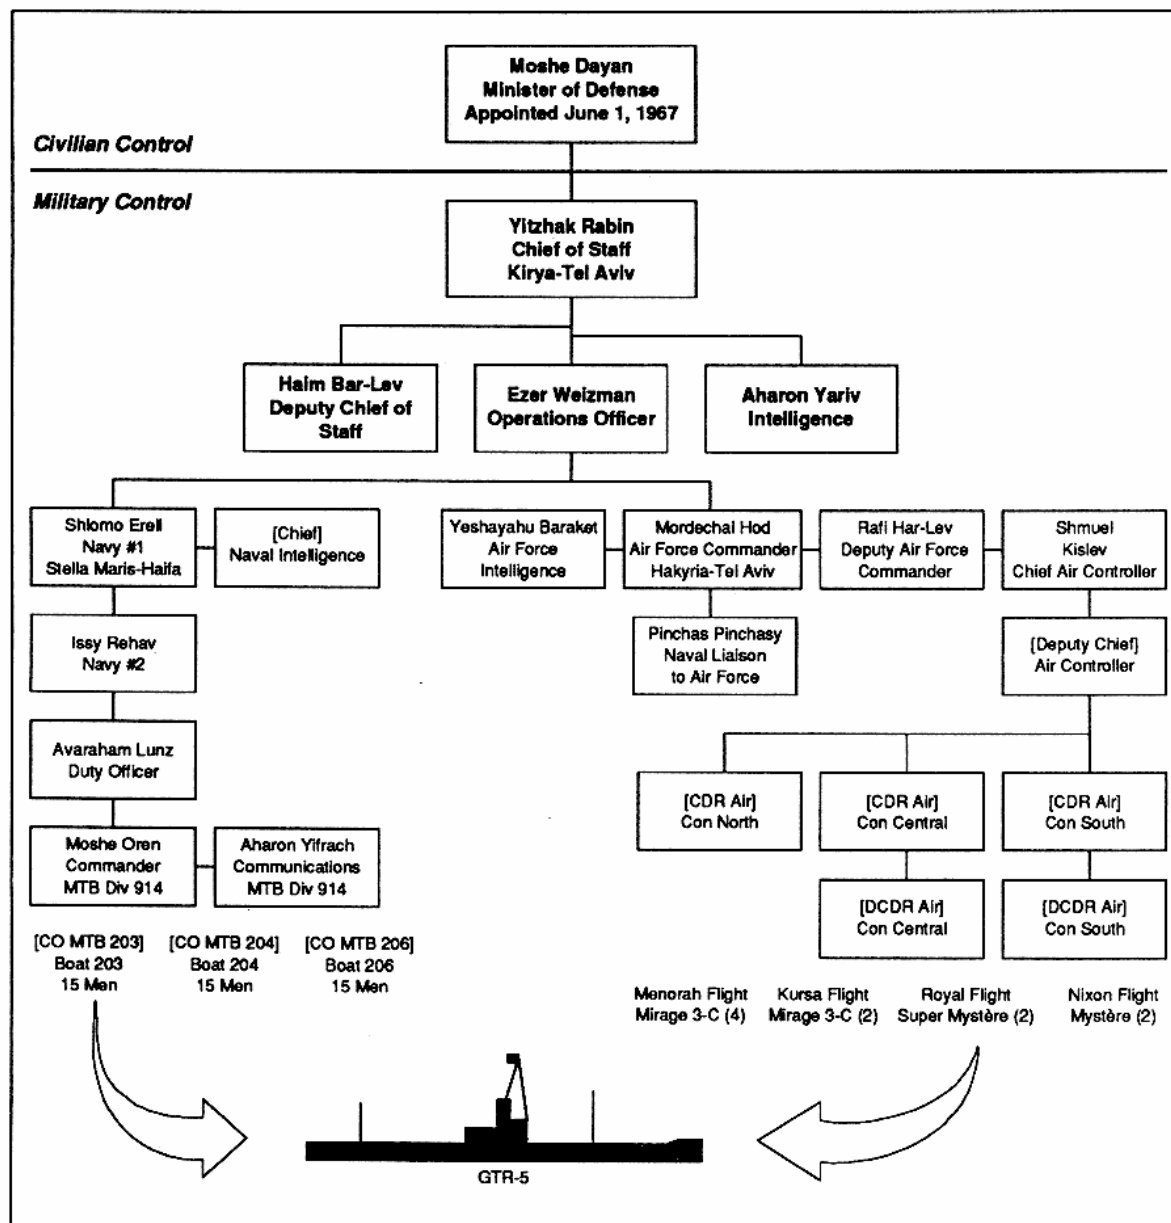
Moshe Dayan
Minister of Defense
Appointed June 1, 1967

Civilian Control

Military Control

Yitzhak Rabin
Chief of Staff
Kirya-Tel Aviv

Haim Bar-Lev
Deputy Chief of Staff

Ezer Weizman
Operations Officer

Aharon Yariv
Intelligence

Shlomo Erell
Navy #1
Stella Maris-Haifa

[Chief]
Naval Intelligence

Yeshayahu Baraket
Air Force
Intelligence

Mordechai Hod
Air Force Commander
Hakyria-Tel Aviv

Rafi Har-Lev
Deputy Air Force
Commander

Shmuel
Kislev
Chief Air Controller

Issy Rehav
Navy #2

Pinchas Pinchasy
Naval Liaison
to Air Force

[Deputy Chief]
Air Controller

Avaraham Lunz
Duty Officer

[CDR Air]
Con North

[CDR Air]
Con Central

[CDR Air]
Con South

Moshe Oren
Commander
MTB Div 914

Aharon Yifrach
Communications
MTB Div 914

[DCDR Air]
Con Central

[DCDR Air]
Con South

[CO MTB 203]
Boat 203
15 Men

[CO MTB 204]
Boat 204
15 Men

[CO MTB 206]
Boat 206
15 Men

Menorah Flight
Mirage 3-C (4)

Kursa Flight
Mirage 3-C (2)

Royal Flight
Super Mystère (2)

Nixon Flight
Mystère (2)

GTR-5